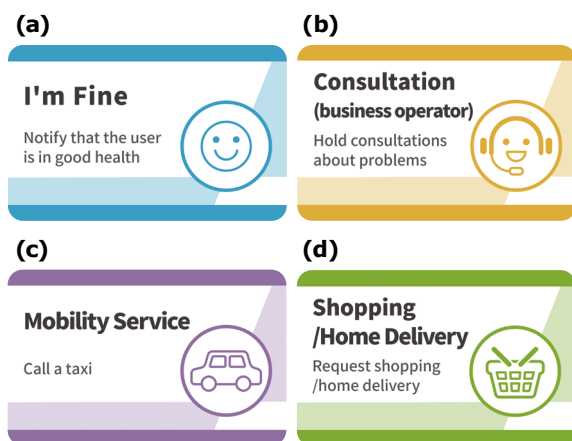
(a)

I'm Fine

Notify that the user is in good health

(b)

Consultation (business operator)

Hold consultations about problems

(c)

Mobility Service

Call a taxi

(d)

Shopping /Home Delivery

Request shopping /home delivery